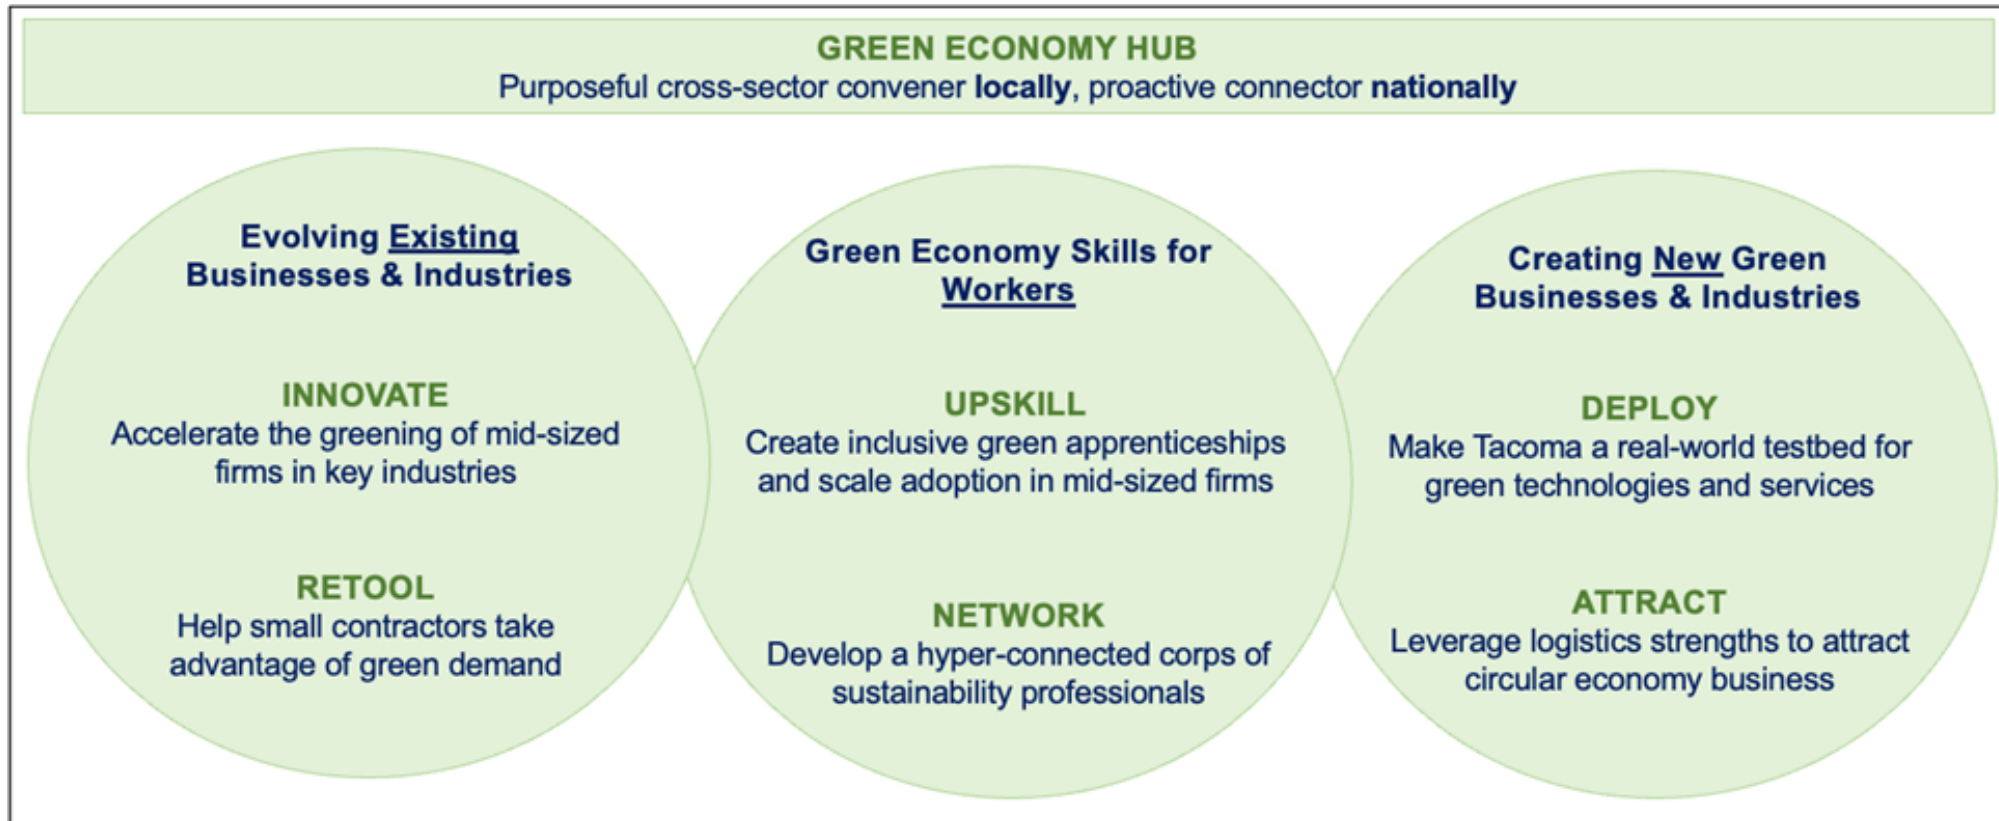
GREEN ECONOMY HUB
Purposeful cross-sector convener **locally**, proactive connector **nationally**

Evolving Existing Businesses & Industries

INNOVATE
Accelerate the greening of mid-sized firms in key industries

RETOOL
Help small contractors take advantage of green demand

Green Economy Skills for Workers

UPSKILL
Create inclusive green apprenticeships and scale adoption in mid-sized firms

NETWORK
Develop a hyper-connected corps of sustainability professionals

Creating New Green Businesses & Industries

DEPLOY
Make Tacoma a real-world testbed for green technologies and services

ATTRACT
Leverage logistics strengths to attract circular economy business